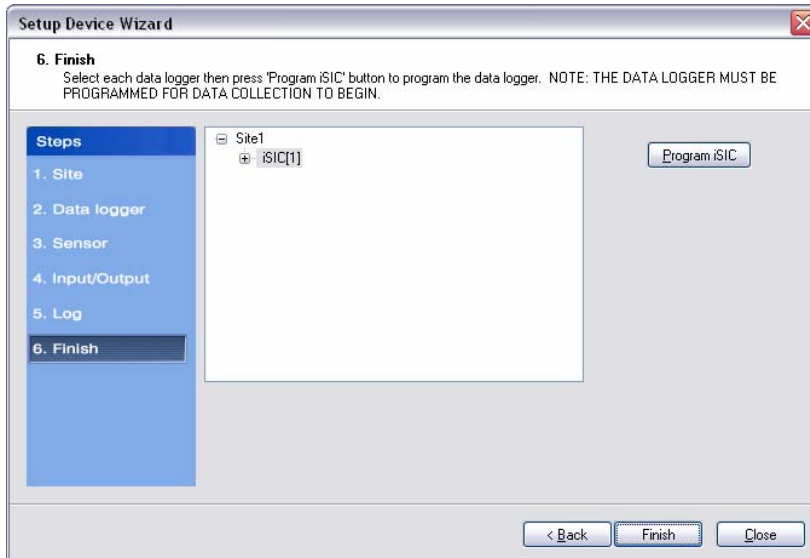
Setup Device Wizard

6. Finish
Select each data logger then press 'Program iSIC' button to program the data logger. NOTE: THE DATA LOGGER MUST BE PROGRAMMED FOR DATA COLLECTION TO BEGIN.

Steps
1. Site
2. Data logger
3. Sensor
4. Input/Output
5. Log
6. Finish

Site1
iSIC[1]

Program iSIC

< Back
Finish
Close